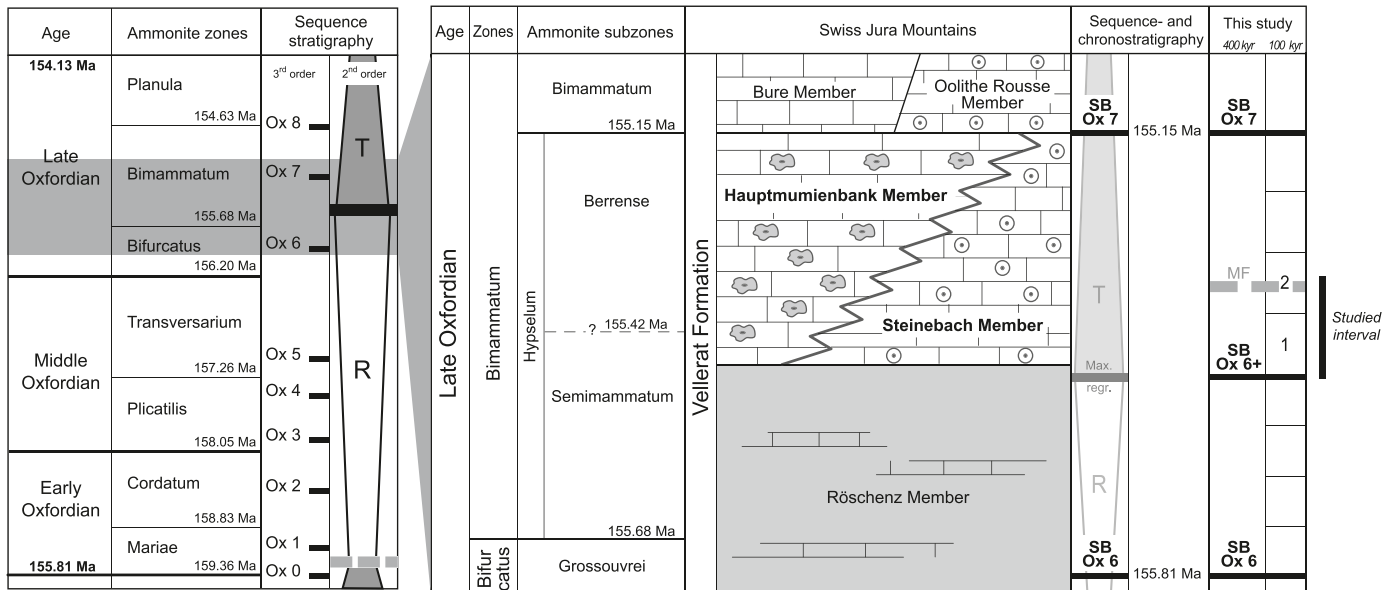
| Age | Ammonite zones | Sequence stratigraphy 3rd order | 2nd order |
|---|---|---|---|
| 154.13 Ma | Planula 154.63 Ma | Ox 8 | T |
| Late Oxfordian | Bimammatum 155.68 Ma | Ox 7 | |
| | Bifurcatus 156.20 Ma | Ox 6 | |
| Middle Oxfordian | Transversarium 157.26 Ma | Ox 5 | R |
| | Plicatilis 158.05 Ma | Ox 4, Ox 3 | |
| Early Oxfordian | Cordatum 158.83 Ma | Ox 2 | |
| 155.81 Ma | Mariae 159.36 Ma | Ox 1, Ox 0 | |

| Age | Zones | Ammonite subzones | Swiss Jura Mountains | Sequence- and chronostratigraphy | This study 400 kyr | 100 kyr |
|---|---|---|---|---|---|---|
| Late Oxfordian | Bimammatum | Bimammatum 155.15 Ma | Bure Member; Oolithe Rousse Member | SB Ox 7 155.15 Ma | SB Ox 7 | |
| | Hypselum | Berrense | Vellerat Formation; Hauptmumienbank Member | T | MF | 2 |
| | | ? 155.42 Ma | Steinebach Member | Max. regr. | SB Ox 6+ | 1 |
| | | Semimammatum 155.68 Ma | Röschenz Member | R | | |
| | Bifur catus | Grossouvrei | | SB Ox 6 155.81 Ma | SB Ox 6 | |

Studied interval